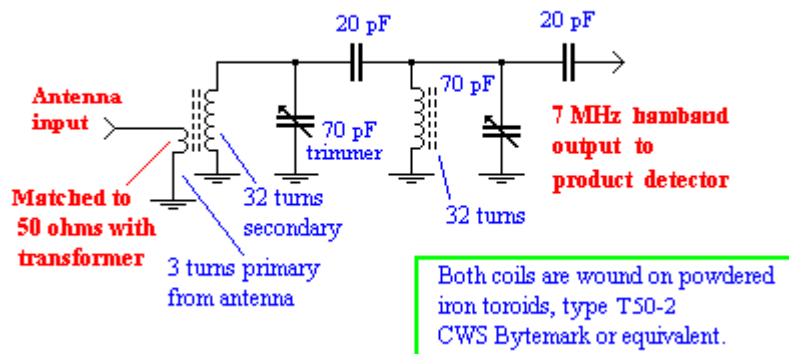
20 pF

20 pF

Antenna input

70 pF

7 MHz bamband output to product detector

70 pF trimmer

Matched to 50 ohms with transformer

32 turns secondary

32 turns

3 turns primary from antenna

Both coils are wound on powdered iron toroids, type T50-2 CWS Bytemark or equivalent.